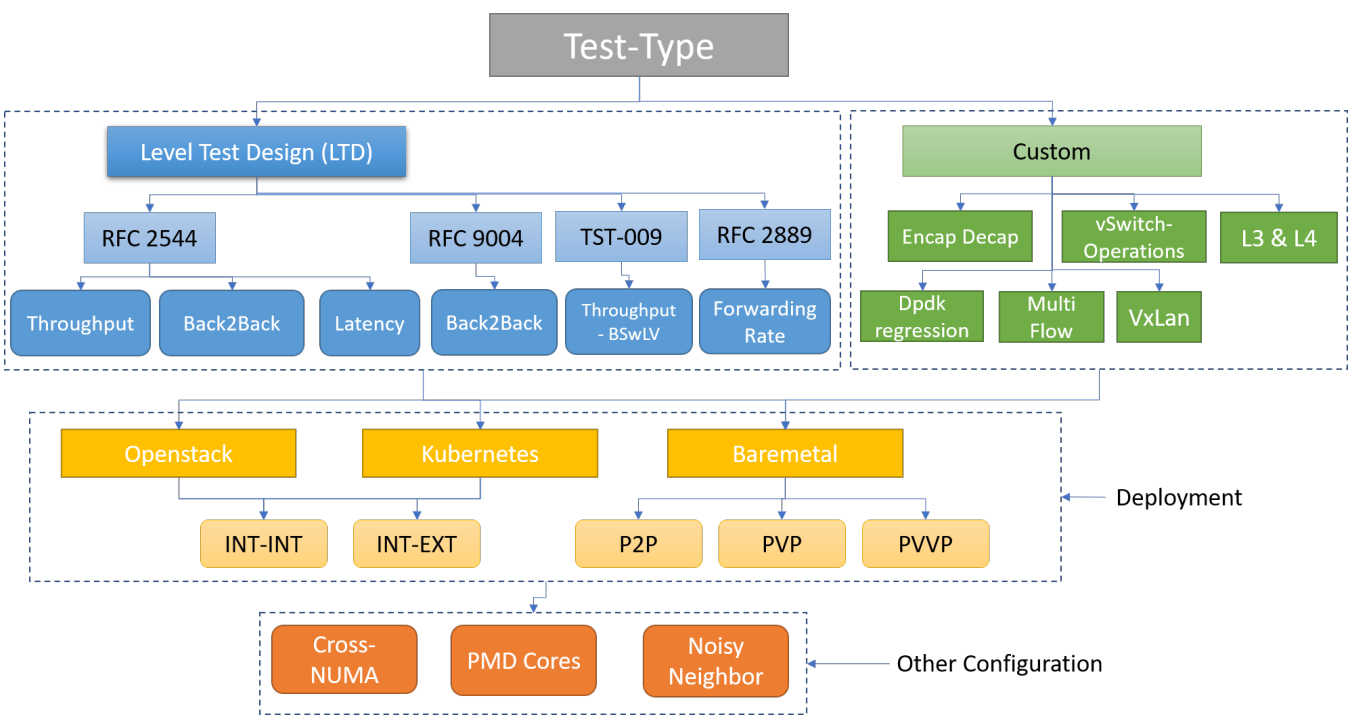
Test-Type

Level Test Design (LTD)

RFC 2544

Throughput

Back2Back

Latency

RFC 9004

Back2Back

TST-009

Throughput - BSwLV

RFC 2889

Forwarding Rate

Custom

Encap Decap

vSwitch-Operations

L3 & L4

Dpdk regression

Multi Flow

VxLan

Openstack

Kubernetes

Baremetal

INT-INT

INT-EXT

P2P

PVP

PVVP

Deployment

Cross-NUMA

PMD Cores

Noisy Neighbor

Other Configuration